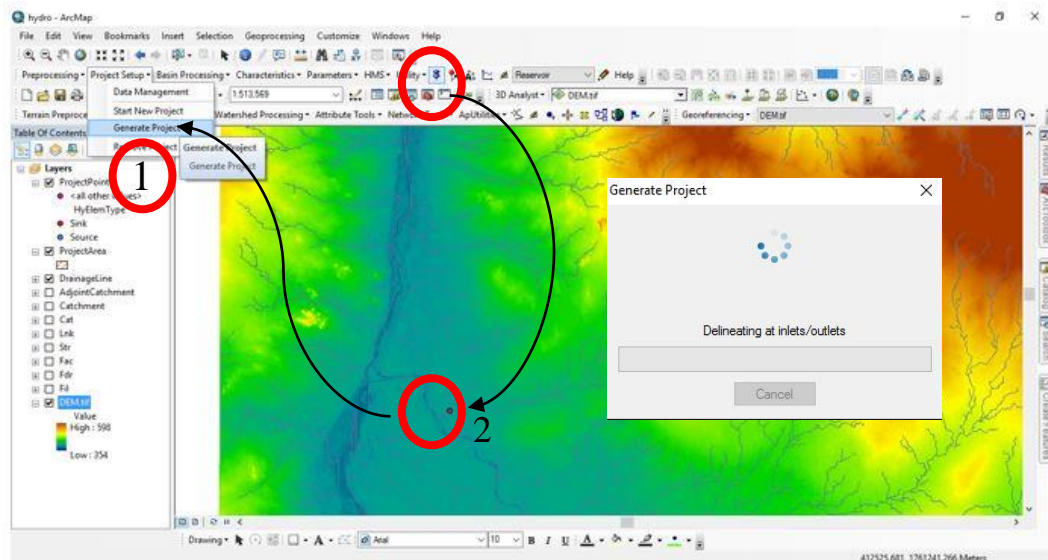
hydro - ArcMap

File Edit View Bookmarks Insert Selection Geoprocessing Customize Windows Help

Preprocessing ▾ Project Setup ▾ Basin Processing ▾ Characteristics ▾ Parameters ▾ HMS ▾ Utility ▾ Reservoir Help

Data Management
Start New Project
Generate Project
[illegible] Project

1:513,569

3D Analyst ▾ DEM.tif

Terrain Preproce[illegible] Watershed Processing ▾ Attribute Tools ▾ Netw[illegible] ApUtilities ▾ Georeferencing ▾ DEM.tif

Table Of Contents

Generate Project
Generate Project

1

Layers
ProjectPoint
<all other values>
HyElemType
Sink
Source
ProjectArea
DrainageLine
AdjointCatchment
Catchment
Cat
Lnk
Str
Fac
Fdr
Fil
DEM.tif
Value
High : 598
Low : 354

Generate Project

Delineating at inlets/outlets

Cancel

2

Drawing ▾ Arial 10 B I U A

412525.681 1261241.266 Meters